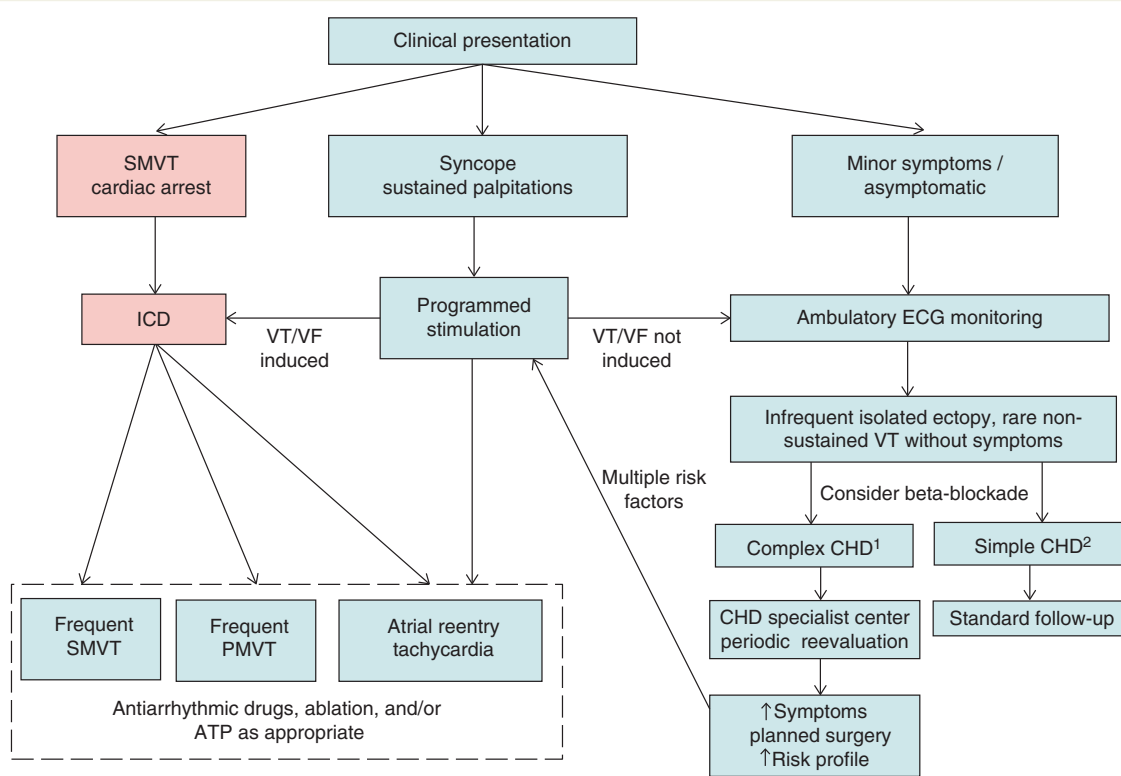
Clinical presentation

SMVT
cardiac arrest

Syncope
sustained palpitations

Minor symptoms /
asymptomatic

ICD

VT/VF
induced

Programmed
stimulation

VT/VF not
induced

Ambulatory ECG monitoring

Infrequent isolated ectopy, rare nonsustained VT without symptoms

Multiple risk
factors

Consider beta-blockade

Complex CHD$^1$

Simple CHD$^2$

CHD specialist center
periodic reevaluation

Standard follow-up

Frequent
SMVT

Frequent
PMVT

Atrial reentry
tachycardia

Antiarrhythmic drugs, ablation, and/or
ATP as appropriate

↑Symptoms
planned surgery
↑Risk profile